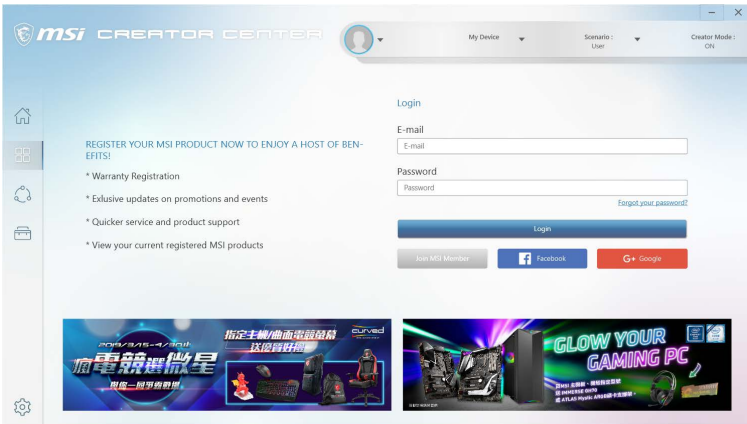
msi CREATOR CENTER

My Device

Scenario :
User

Creator Mode :
ON

REGISTER YOUR MSI PRODUCT NOW TO ENJOY A HOST OF BENEFITS!

* Warranty Registration

* Exlusive updates on promotions and events

* Quicker service and product support

* View your current registered MSI products

Login

E-mail

E-mail

Password

Password

Forgot your password?

Login

Join MSI Member

Facebook

G+ Google

2019/3/15-4/30止

瘋電競選微星

指定主機/曲面電競螢幕

送限量好禮

curved

GLOW YOUR GAMING PC

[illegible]